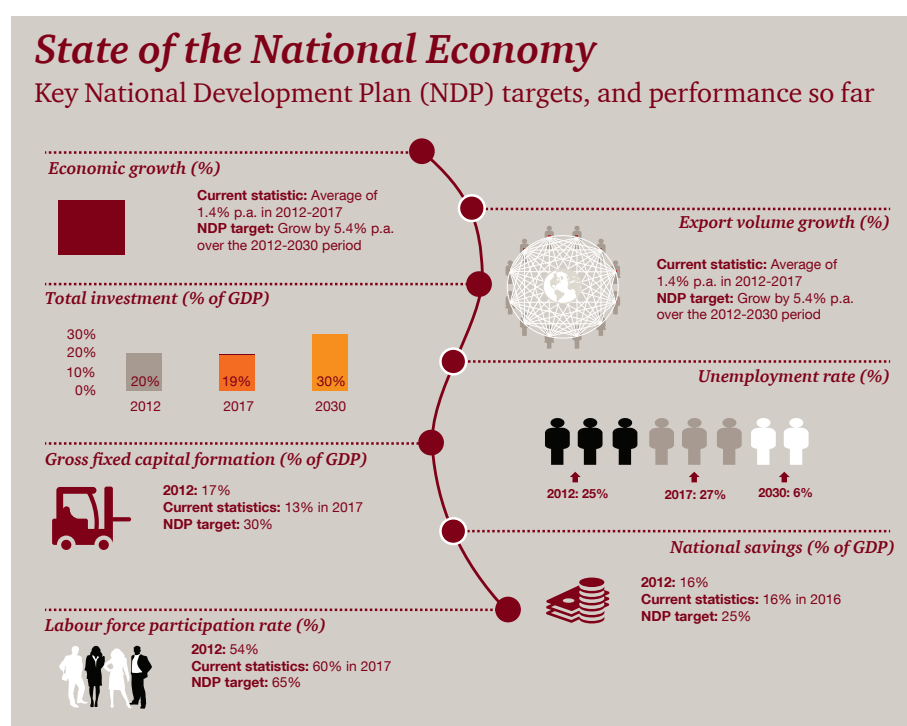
State of the National Economy

Key National Development Plan (NDP) targets, and performance so far

Economic growth (%)

Current statistic: Average of 1.4% p.a. in 2012-2017
NDP target: Grow by 5.4% p.a. over the 2012-2030 period

Export volume growth (%)

Current statistic: Average of 1.4% p.a. in 2012-2017
NDP target: Grow by 5.4% p.a. over the 2012-2030 period

Total investment (% of GDP)

| | | | |
|---|---|---|---|
| 30% | | | |
| 20% | | | |
| 10% | | | |
| 0% | 20% | 19% | 30% |
| | 2012 | 2017 | 2030 |

Unemployment rate (%)

2012: 25%
2017: 27%
2030: 6%

Gross fixed capital formation (% of GDP)

2012: 17%
Current statistics: 13% in 2017
NDP target: 30%

National savings (% of GDP)

2012: 16%
Current statistics: 16% in 2016
NDP target: 25%

Labour force participation rate (%)

2012: 54%
Current statistics: 60% in 2017
NDP target: 65%